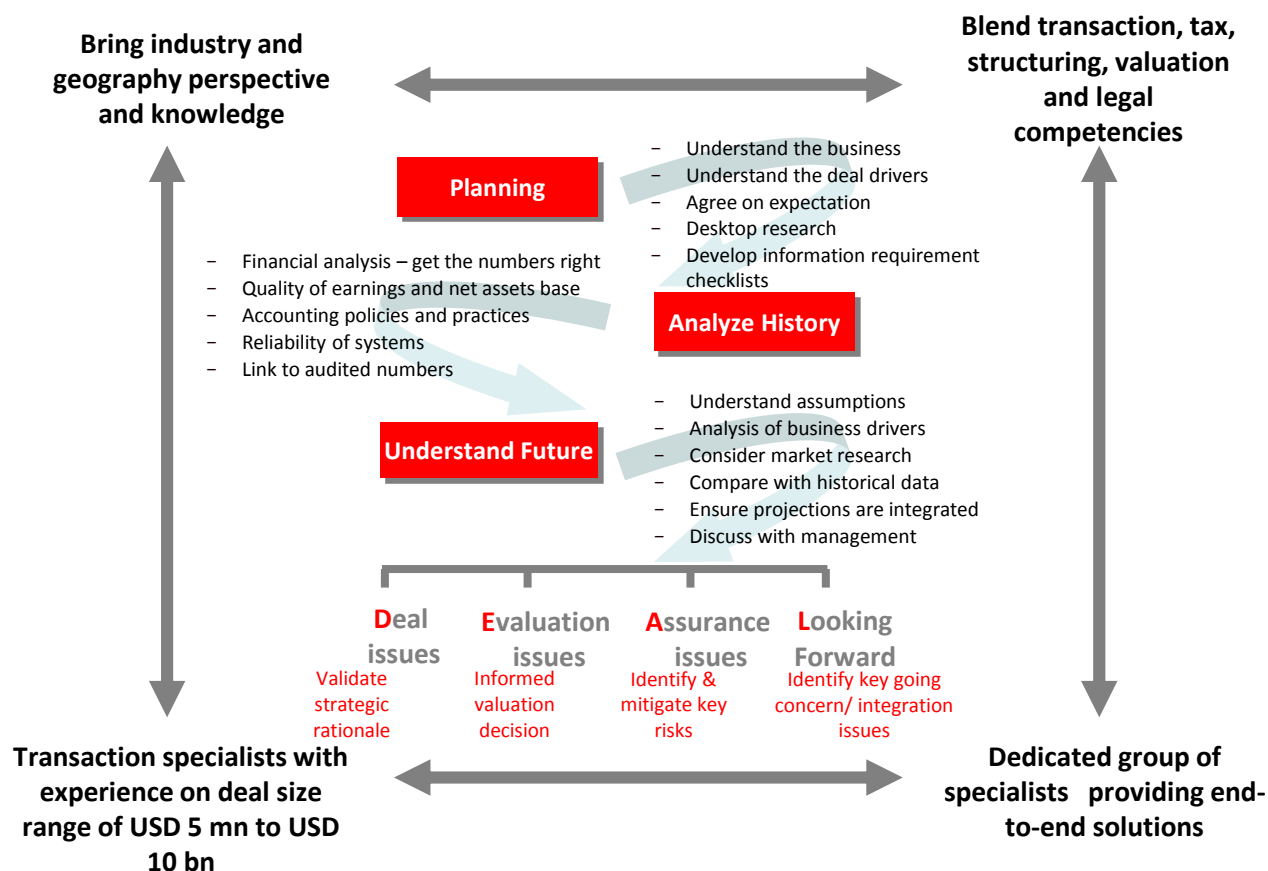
Bring industry and geography perspective and knowledge

Blend transaction, tax, structuring, valuation and legal competencies

Planning

− Understand the business
− Understand the deal drivers
− Agree on expectation
− Desktop research
− Develop information requirement checklists

− Financial analysis – get the numbers right
− Quality of earnings and net assets base
− Accounting policies and practices
− Reliability of systems
− Link to audited numbers

Analyze History

Understand Future

− Understand assumptions
− Analysis of business drivers
− Consider market research
− Compare with historical data
− Ensure projections are integrated
− Discuss with management

Deal issues

Validate strategic rationale

Evaluation issues

Informed valuation decision

Assurance issues

Identify & mitigate key risks

Looking Forward

Identify key going concern/ integration issues

Transaction specialists with experience on deal size range of USD 5 mn to USD 10 bn

Dedicated group of specialists providing end-to-end solutions